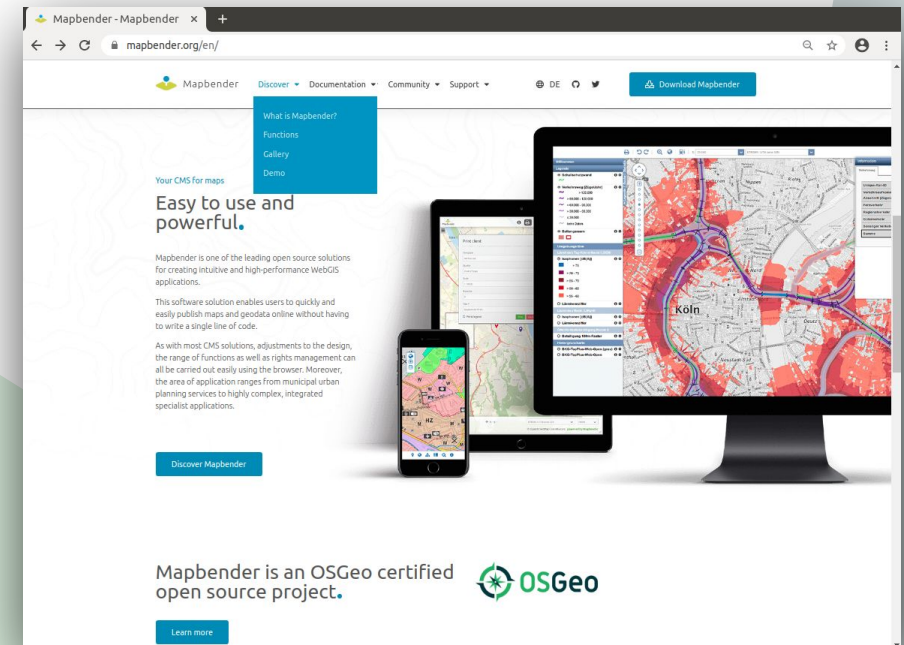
Mapbender - Mapbender ×

mapbender.org/en/

Mapbender Discover ▾ Documentation ▾ Community ▾ Support ▾ DE Download Mapbender

What is Mapbender?
Functions
Gallery
Demo

Your CMS for maps

Easy to use and powerful.

Mapbender is one of the leading open source solutions for creating intuitive and high-performance WebGIS applications.

This software solution enables users to quickly and easily publish maps and geodata online without having to write a single line of code.

As with most CMS solutions, adjustments to the design, the range of functions as well as rights management can all be carried out easily using the browser. Moreover, the area of application ranges from municipal urban planning services to highly complex, integrated specialist applications.

Discover Mapbender

Köln

Mapbender is an OSGeo certified open source project.

OSGeo

Learn more